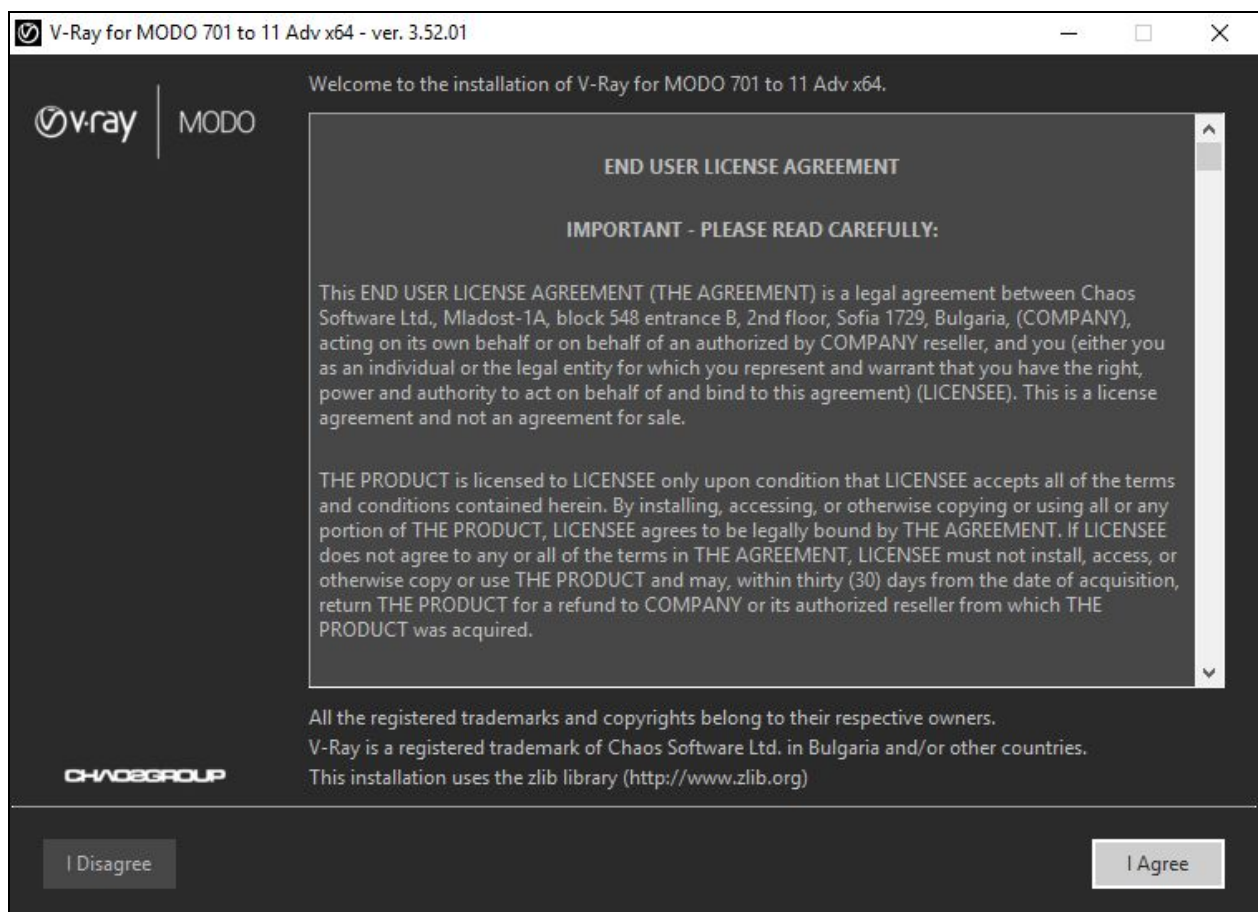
V-Ray for MODO 701 to 11 Adv x64 - ver. 3.52.01

v·ray | MODO

Welcome to the installation of V-Ray for MODO 701 to 11 Adv x64.

END USER LICENSE AGREEMENT

IMPORTANT - PLEASE READ CAREFULLY:

This END USER LICENSE AGREEMENT (THE AGREEMENT) is a legal agreement between Chaos Software Ltd., Mladost-1A, block 548 entrance B, 2nd floor, Sofia 1729, Bulgaria, (COMPANY), acting on its own behalf or on behalf of an authorized by COMPANY reseller, and you (either you as an individual or the legal entity for which you represent and warrant that you have the right, power and authority to act on behalf of and bind to this agreement) (LICENSEE). This is a license agreement and not an agreement for sale.

THE PRODUCT is licensed to LICENSEE only upon condition that LICENSEE accepts all of the terms and conditions contained herein. By installing, accessing, or otherwise copying or using all or any portion of THE PRODUCT, LICENSEE agrees to be legally bound by THE AGREEMENT. If LICENSEE does not agree to any or all of the terms in THE AGREEMENT, LICENSEE must not install, access, or otherwise copy or use THE PRODUCT and may, within thirty (30) days from the date of acquisition, return THE PRODUCT for a refund to COMPANY or its authorized reseller from which THE PRODUCT was acquired.

All the registered trademarks and copyrights belong to their respective owners.
V-Ray is a registered trademark of Chaos Software Ltd. in Bulgaria and/or other countries.
This installation uses the zlib library (http://www.zlib.org)

CHAOSGROUP

I Disagree

I Agree